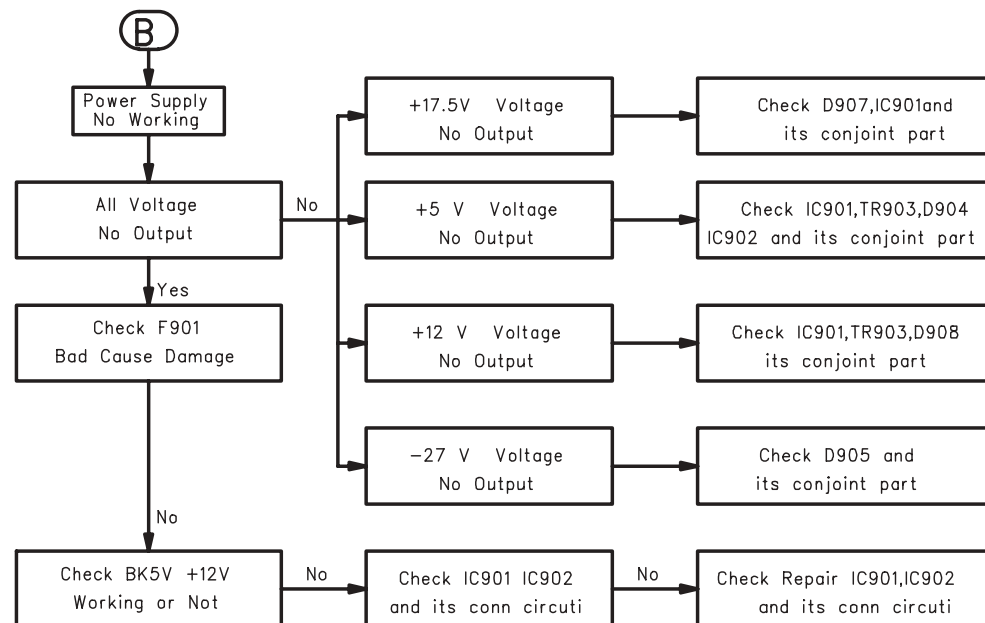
B

Power Supply No Working

All Voltage No Output

No

Yes

Check F901 Bad Cause Damage

No

Check BK5V +12V Working or Not

No

Check IC901 IC902 and its conn circuti

No

Check Repair IC901,IC902 and its conn circuti

+17.5V Voltage No Output

Check D907,IC901and its conjoint part

+5 V Voltage No Output

Check IC901,TR903,D904 IC902 and its conjoint part

+12 V Voltage No Output

Check IC901,TR903,D908 its conjoint part

−27 V Voltage No Output

Check D905 and its conjoint part